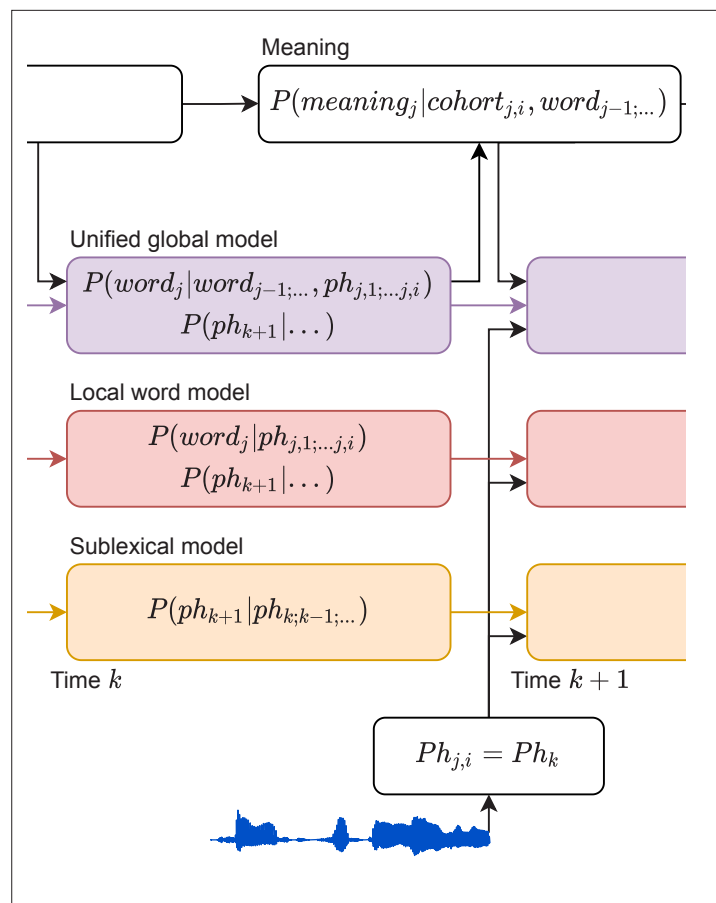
Meaning

$P(meaning_j | cohort_{j,i}, word_{j-1;...})$

Unified global model

$P(word_j | word_{j-1;...}, ph_{j,1;...j,i})$
$P(ph_{k+1} | ...)$

Local word model

$P(word_j | ph_{j,1;...j,i})$
$P(ph_{k+1} | ...)$

Sublexical model

$P(ph_{k+1} | ph_{k;k-1;...})$

Time $k$

Time $k+1$

$Ph_{j,i} = Ph_k$